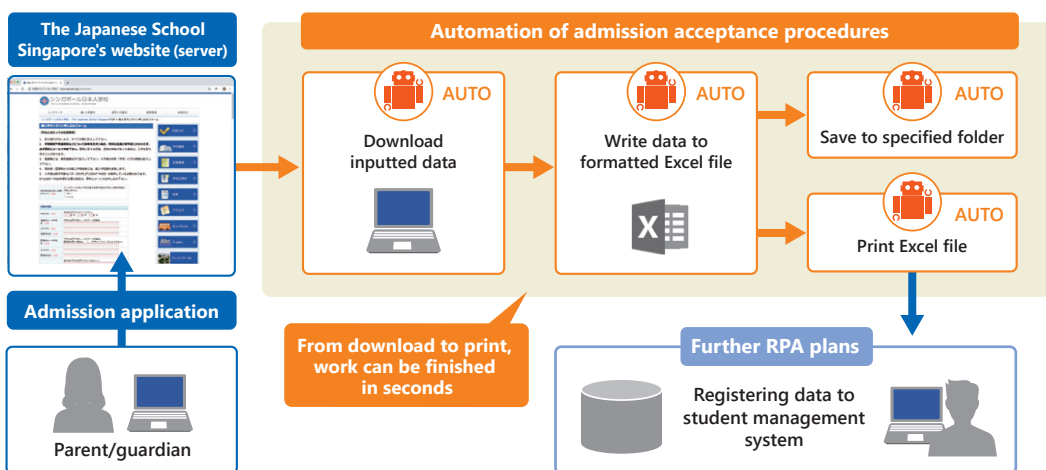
The Japanese School Singapore's website (server)

シンガポール日本人学校

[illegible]

Admission application

Parent/guardian

Automation of admission acceptance procedures

AUTO

Download inputted data

AUTO

Write data to formatted Excel file

AUTO

Save to specified folder

AUTO

Print Excel file

From download to print, work can be finished in seconds

Further RPA plans

Registering data to student management system